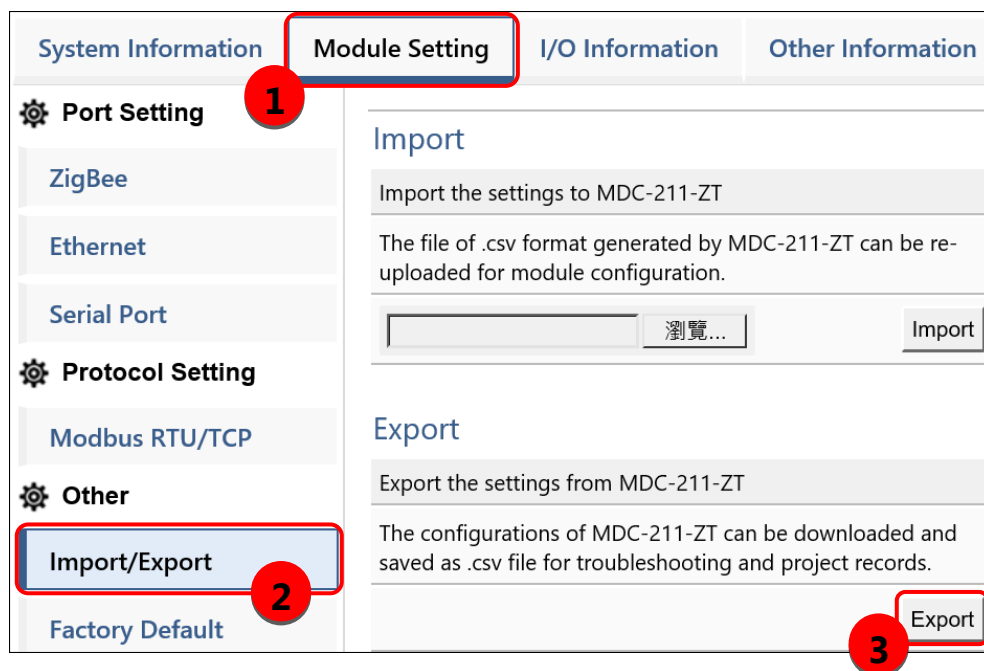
System Information

Module Setting

I/O Information

Other Information

1

Port Setting

ZigBee

Ethernet

Serial Port

Protocol Setting

Modbus RTU/TCP

Other

Import/Export

2

Factory Default

Import

Import the settings to MDC-211-ZT

The file of .csv format generated by MDC-211-ZT can be reuploaded for module configuration.

瀏覽...

Import

Export

Export the settings from MDC-211-ZT

The configurations of MDC-211-ZT can be downloaded and saved as .csv file for troubleshooting and project records.

Export

3